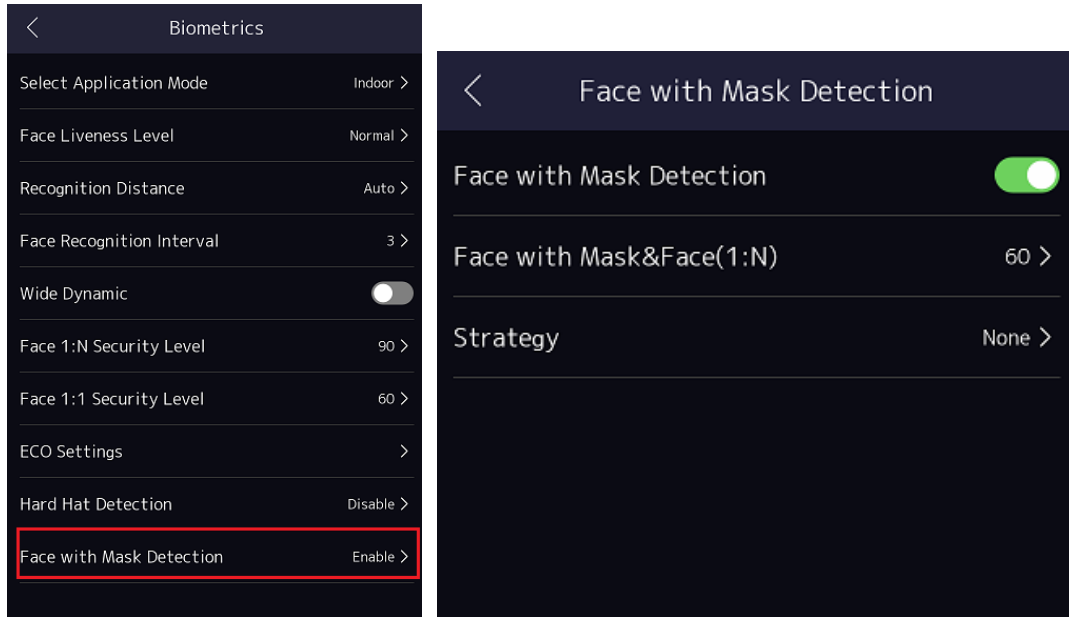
Biometrics

Select Application Mode Indoor

Face Liveness Level Normal

Recognition Distance Auto

Face Recognition Interval 3

Wide Dynamic

Face 1:N Security Level 90

Face 1:1 Security Level 60

ECO Settings

Hard Hat Detection Disable

Face with Mask Detection Enable

Face with Mask Detection

Face with Mask Detection

Face with Mask&Face(1:N) 60

Strategy None